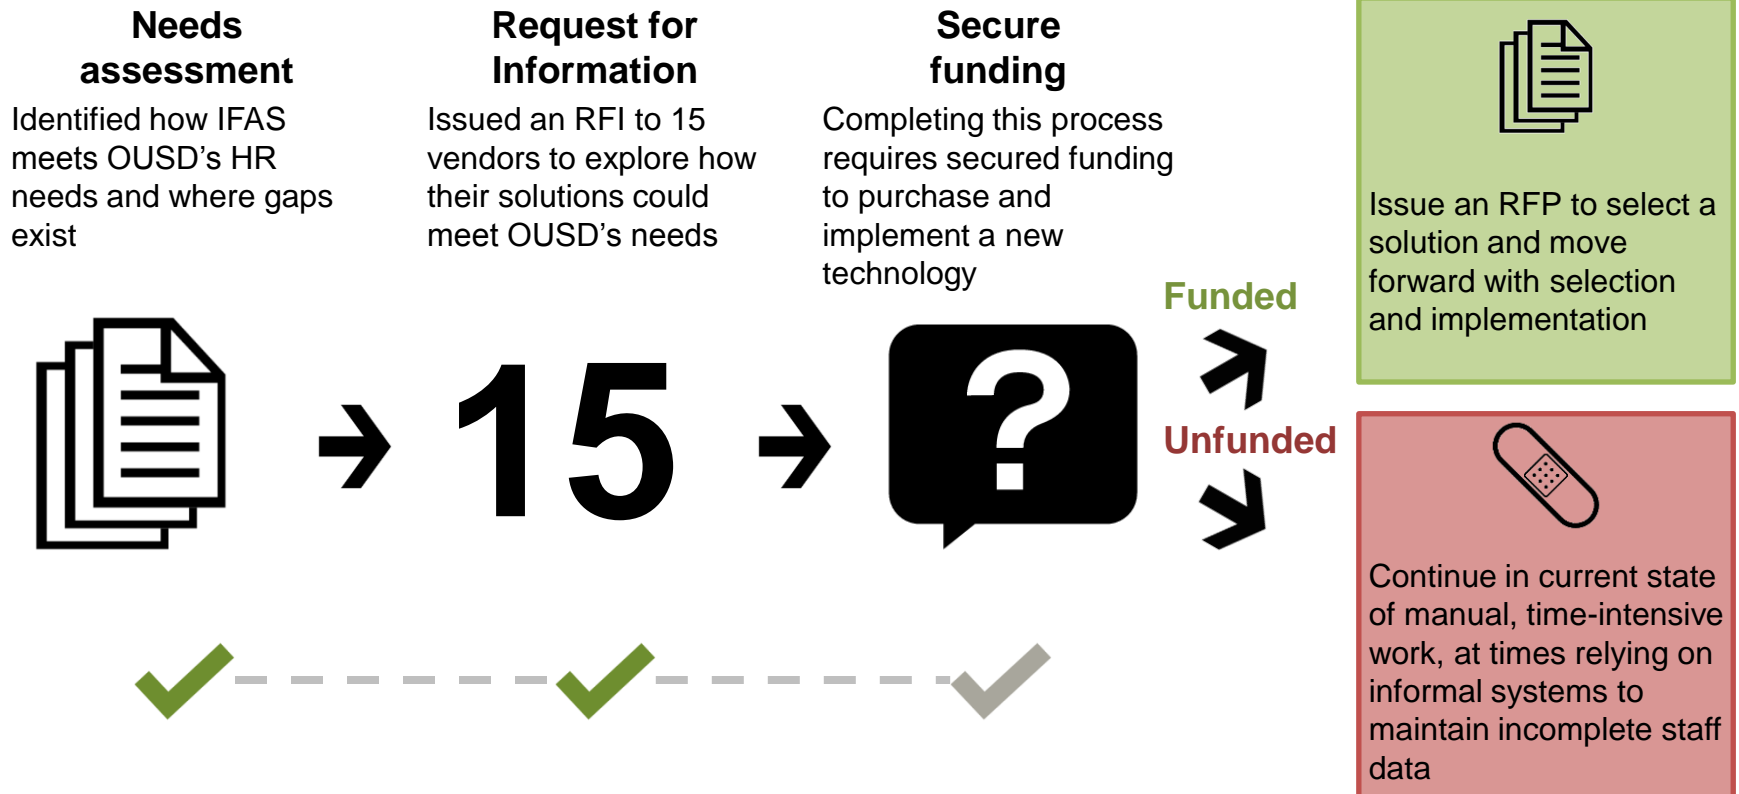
Needs assessment

Identified how IFAS meets OUSD’s HR needs and where gaps exist

Request for Information

Issued an RFI to 15 vendors to explore how their solutions could meet OUSD’s needs

Secure funding

Completing this process requires secured funding to purchase and implement a new technology

15

?

Funded

Unfunded

Issue an RFP to select a solution and move forward with selection and implementation

Continue in current state of manual, time-intensive work, at times relying on informal systems to maintain incomplete staff data